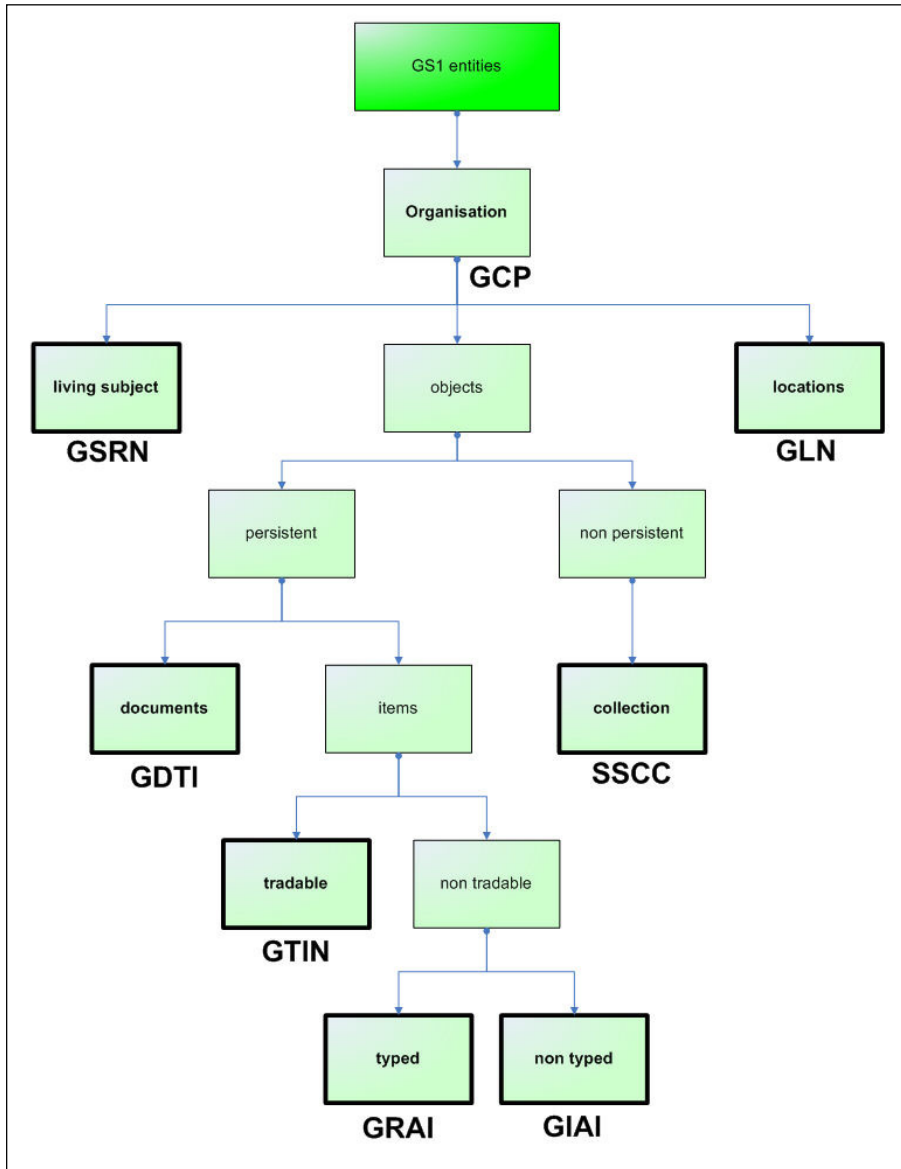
GS1 entities

Organisation

GCP

living subject

GSRN

objects

locations

GLN

persistent

non persistent

documents

GDTI

items

collection

SSCC

tradable

GTIN

non tradable

typed

GRAI

non typed

GIAI